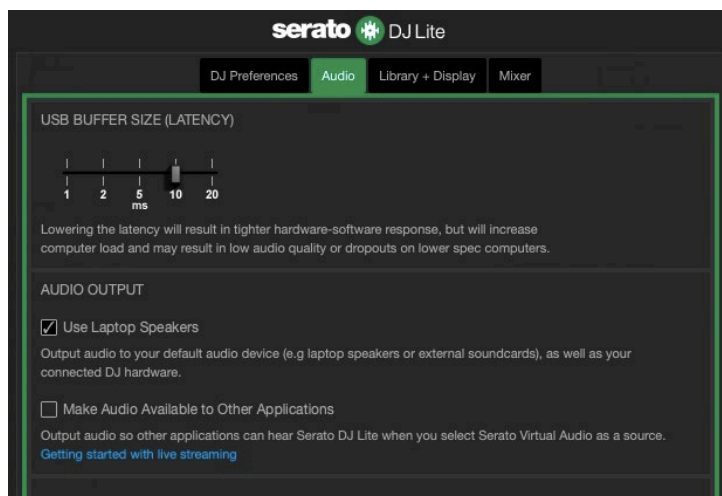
serato DJ Lite

DJ Preferences Audio Library + Display Mixer

USB BUFFER SIZE (LATENCY)

1 2 5 ms 10 20

Lowering the latency will result in tighter hardware-software response, but will increase computer load and may result in low audio quality or dropouts on lower spec computers.

AUDIO OUTPUT

Use Laptop Speakers

Output audio to your default audio device (e.g laptop speakers or external soundcards), as well as your connected DJ hardware.

Make Audio Available to Other Applications

Output audio so other applications can hear Serato DJ Lite when you select Serato Virtual Audio as a source.
Getting started with live streaming